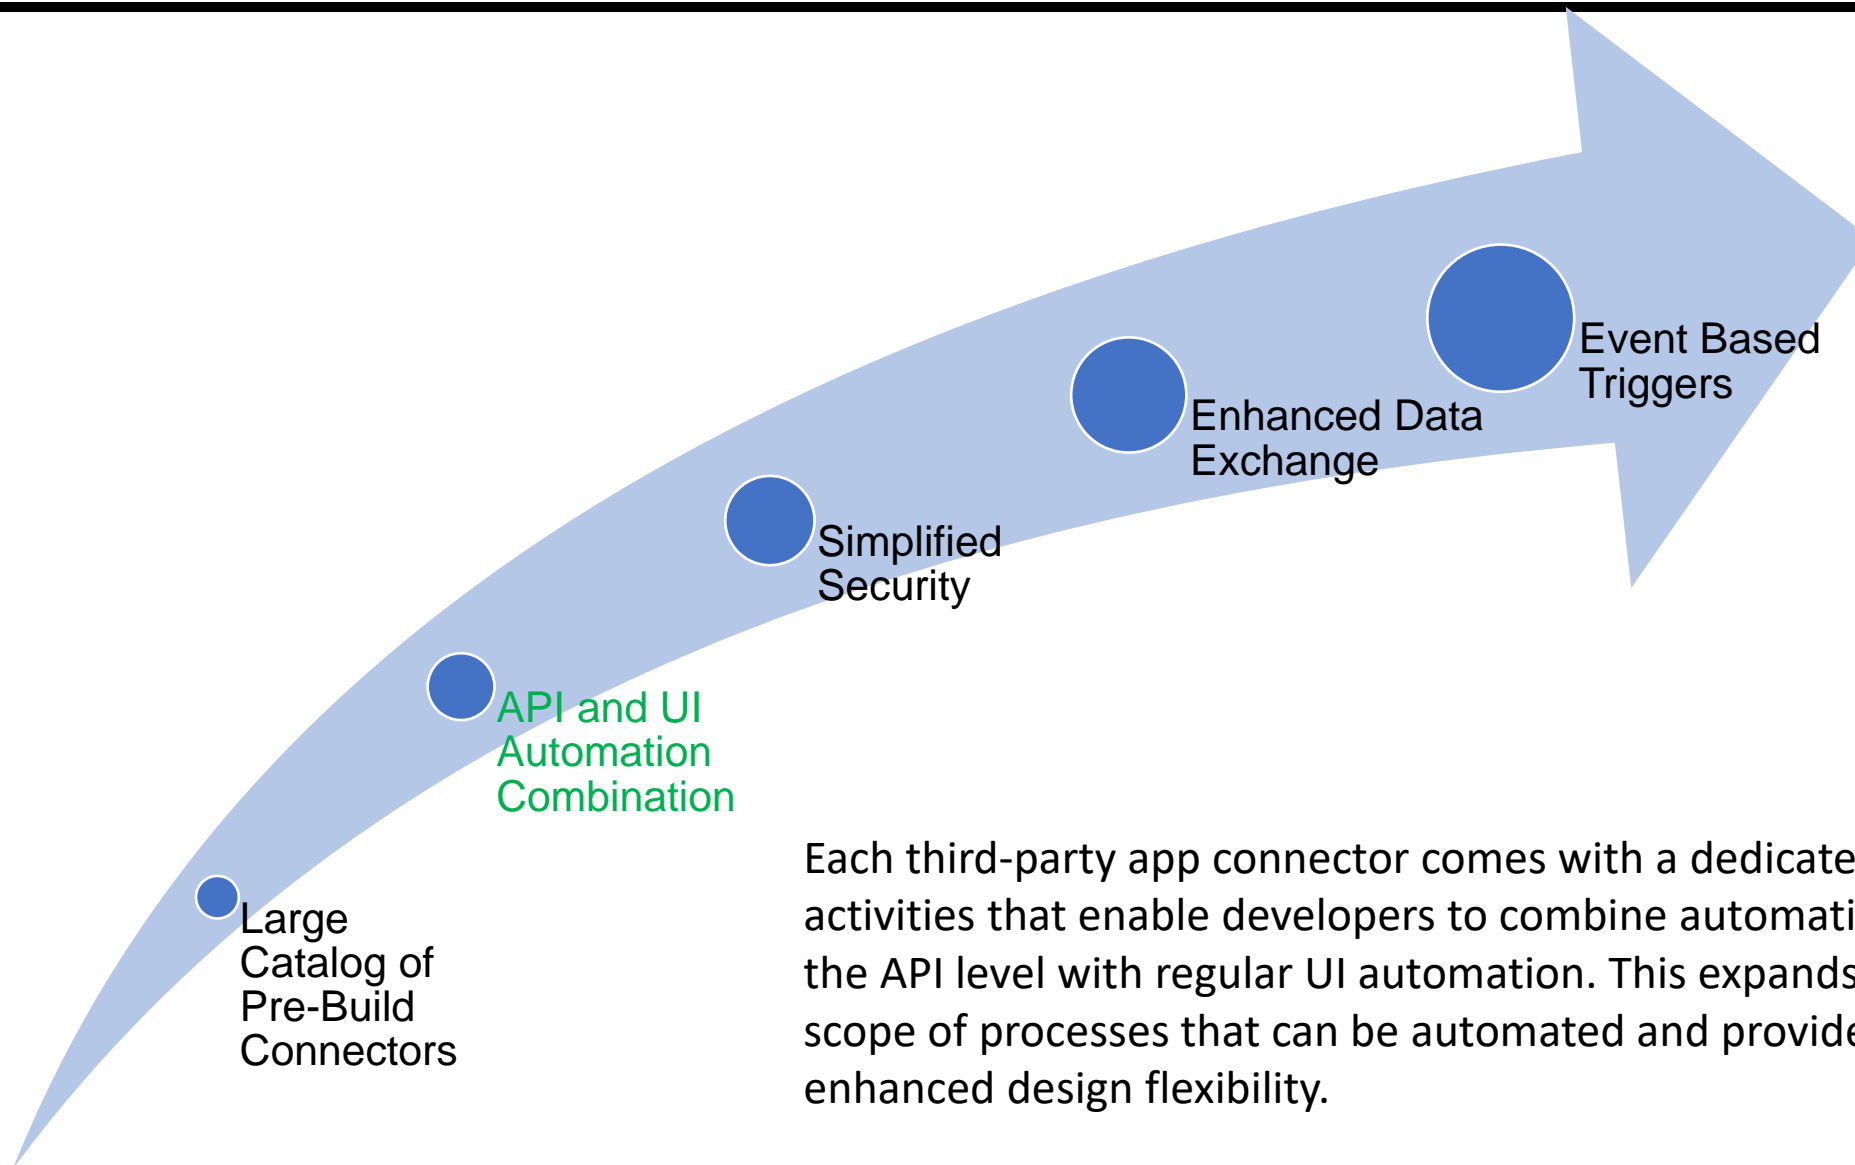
Event Based Triggers

Enhanced Data Exchange

Simplified Security

API and UI Automation Combination

Large Catalog of Pre-Build Connectors

Each third-party app connector comes with a dedicate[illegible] activities that enable developers to combine automati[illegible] the API level with regular UI automation. This expands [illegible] scope of processes that can be automated and provide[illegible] enhanced design flexibility.